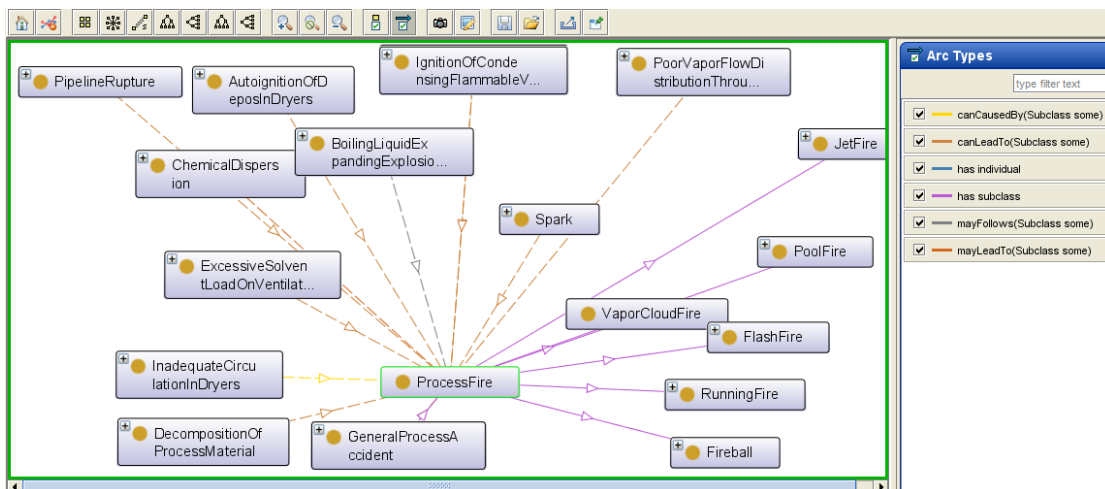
PipelineRupture

AutoignitionOfDeposInDryers

IgnitionOfCondensingFlammableV...

PoorVaporFlowDistributionThrou...

JetFire

ChemicalDispersion

BoilingLiquidExpandingExplosio...

Spark

PoolFire

ExcessiveSolventLoadOnVentilat...

VaporCloudFire

FlashFire

InadequateCirculationInDryers

ProcessFire

RunningFire

DecompositionOfProcessMaterial

GeneralProcessAccident

Fireball

Arc Types

type filter text

canCausedBy(Subclass some)

canLeadTo(Subclass some)

has individual

has subclass

mayFollows(Subclass some)

mayLeadTo(Subclass some)